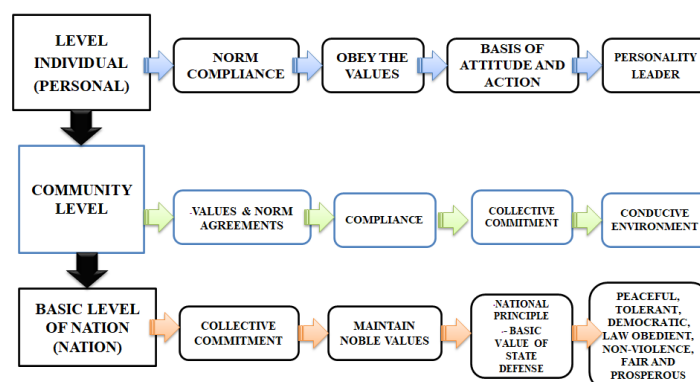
LEVEL INDIVIDUAL (PERSONAL)

NORM COMPLIANCE

OBEY THE VALUES

BASIS OF ATTITUDE AND ACTION

PERSONALITY LEADER

COMMUNITY LEVEL

-VALUES & NORM AGREEMENTS

COMPLIANCE

COLLECTIVE COMMITMENT

CONDUCIVE ENVIRONMENT

BASIC LEVEL OF NATION (NATION)

COLLECTIVE COMMITMENT

MAINTAIN NOBLE VALUES

-NATIONAL PRINCIPLE
-- BASIC VALUE OF STATE DEFENSE

PEACEFUL, TOLERANT, DEMOCRATIC, LAW OBEDIENT, NON-VIOLENCE, FAIR AND PROSPEROUS